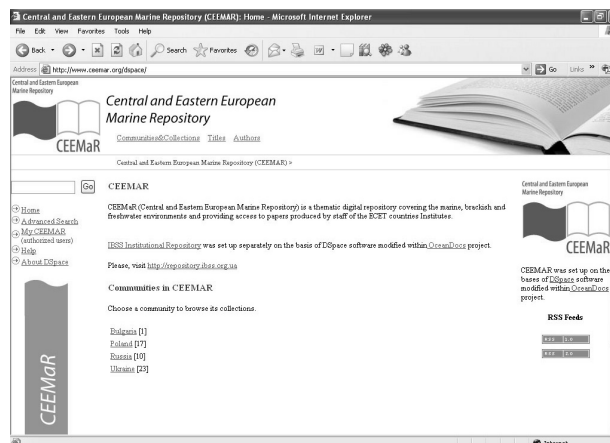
Central and Eastern European Marine Repository (CEEMAR): Home - Microsoft Internet Explorer

File Edit View Favorites Tools Help

Back Search Favorites

Address http://www.ceemar.org/dspace/ Go Links

Central and Eastern European Marine Repository

CEEMaR

Central and Eastern European Marine Repository

Communities&Collections Titles Authors

Central and Eastern European Marine Repository (CEEMAR) >

Go

Home
Advanced Search
My CEEMAR (authorized users)
Help
About DSpace

CEEMaR

CEEMAR

CEEMaR (Central and Eastern European Marine Repository) is a thematic digital repository covering the marine, brackish and freshwater environments and providing access to papers produced by staff of the ECET countries Institutes.

IBSS Institutional Repository was set up separately on the basis of DSpace software modified within OceanDocs project.

Please, visit http://repository.ibss.org.ua

Communities in CEEMAR

Choose a community to browse its collections.

Bulgaria [1]
Poland [17]
Russia [10]
Ukraine [23]

Central and Eastern European Marine Repository

CEEMaR

CEEMAR was set up on the bases of DSpace software modified within OceanDocs project.

RSS Feeds

RSS 1.0
RSS 2.0

Internet